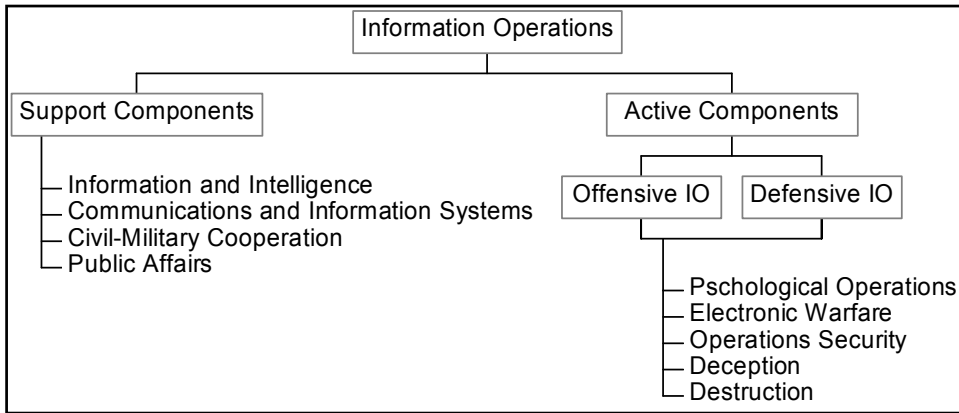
Information Operations

Support Components

Information and Intelligence
Communications and Information Systems
Civil-Military Cooperation
Public Affairs

Active Components

Offensive IO

Defensive IO

Pschological Operations
Electronic Warfare
Operations Security
Deception
Destruction